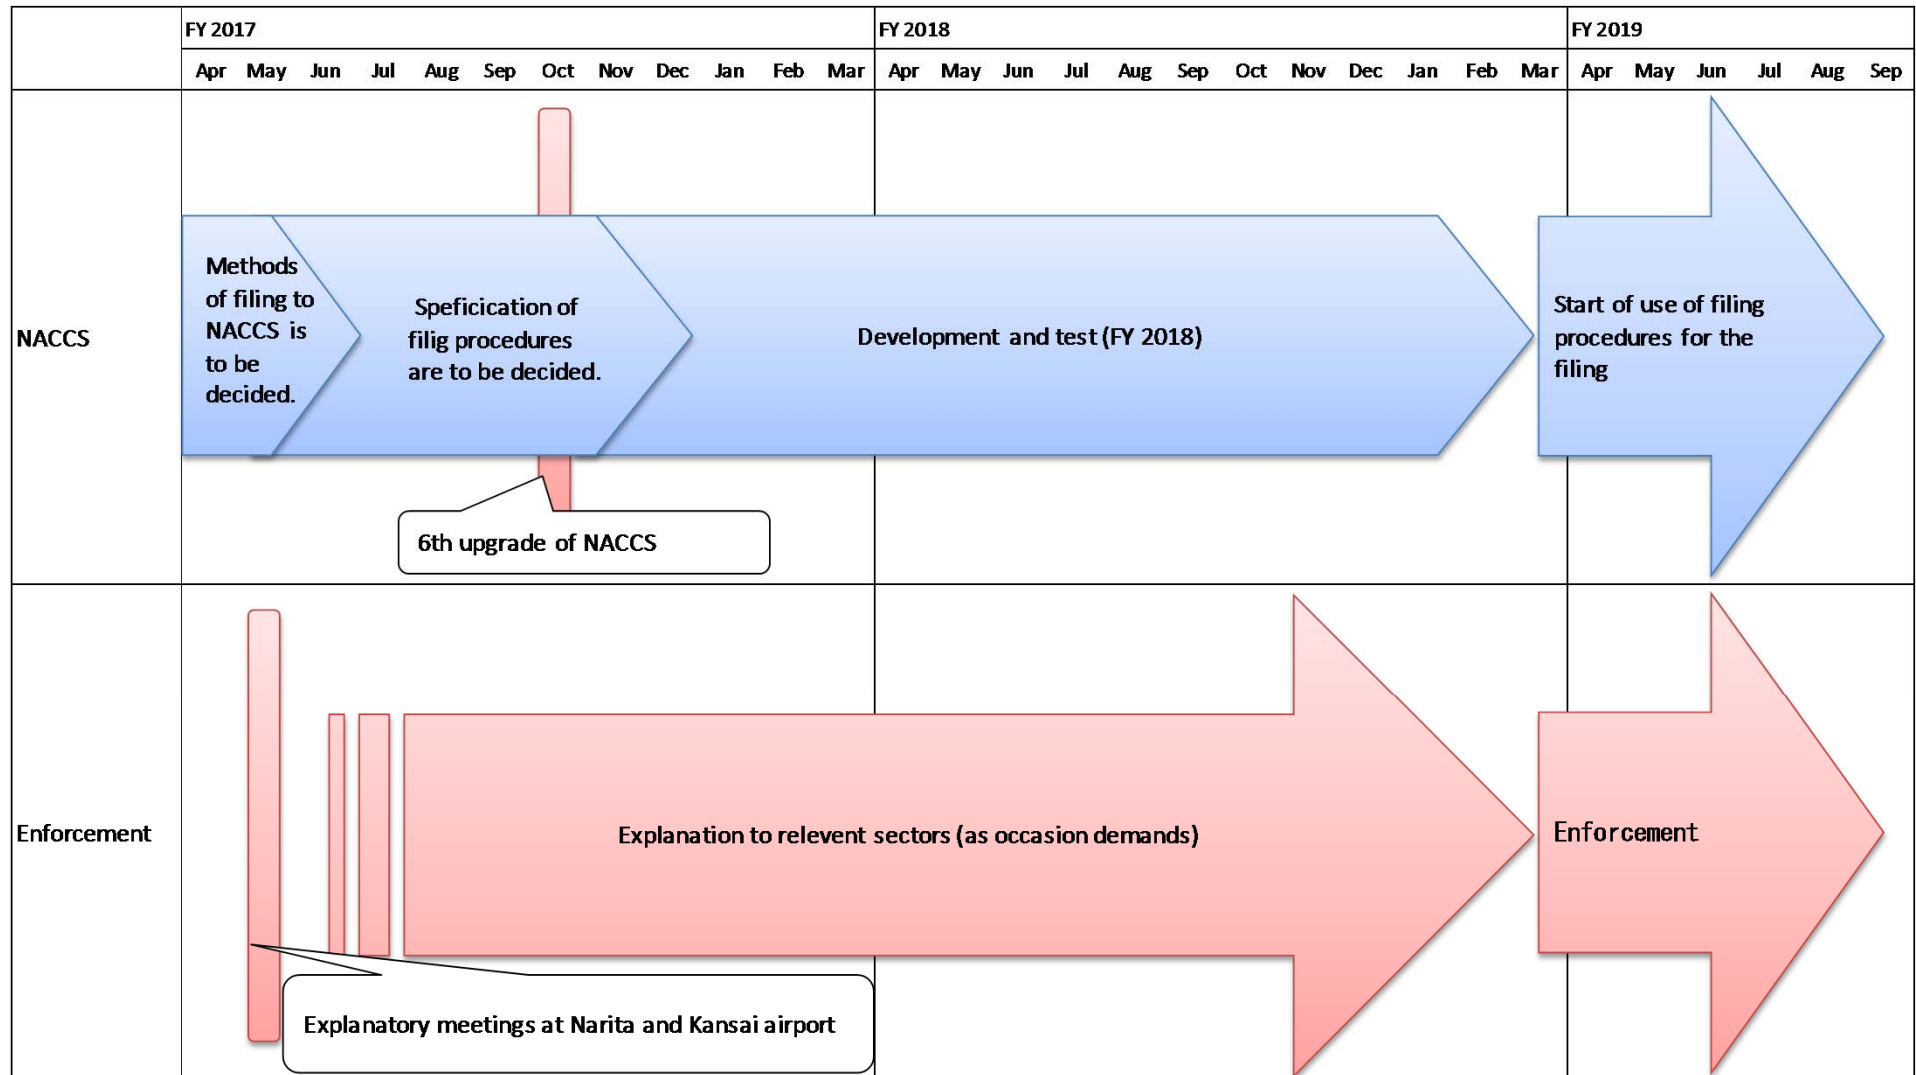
| | FY 2017 | | | | | | | | | | | | FY 2018 | | | | | | | | | | | | FY 2019 | | | | | |
|---|---|---|---|---|---|---|---|---|---|---|---|---|---|---|---|---|---|---|---|---|---|---|---|---|---|---|---|---|---|---|
| | Apr | May | Jun | Jul | Aug | Sep | Oct | Nov | Dec | Jan | Feb | Mar | Apr | May | Jun | Jul | Aug | Sep | Oct | Nov | Dec | Jan | Feb | Mar | Apr | May | Jun | Jul | Aug | Sep |

NACCS

Methods of filing to NACCS is to be decided.

Speficication of filig procedures are to be decided.

Development and test (FY 2018)

Start of use of filing procedures for the filing

6th upgrade of NACCS

Enforcement

Explanation to relevent sectors (as occasion demands)

Enforcement

Explanatory meetings at Narita and Kansai airport